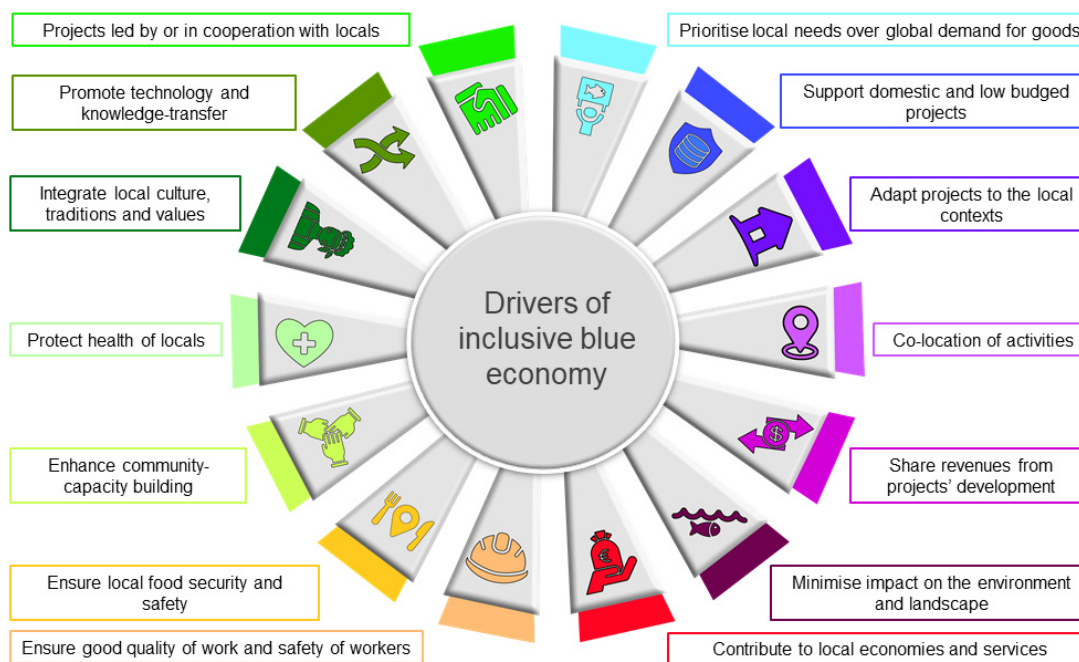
Drivers of inclusive blue economy

Projects led by or in cooperation with locals

Promote technology and knowledge-transfer

Integrate local culture, traditions and values

Protect health of locals

Enhance community-capacity building

Ensure local food security and safety

Ensure good quality of work and safety of workers

Prioritise local needs over global demand for goods

Support domestic and low budged projects

Adapt projects to the local contexts

Co-location of activities

Share revenues from projects' development

Minimise impact on the environment and landscape

Contribute to local economies and services